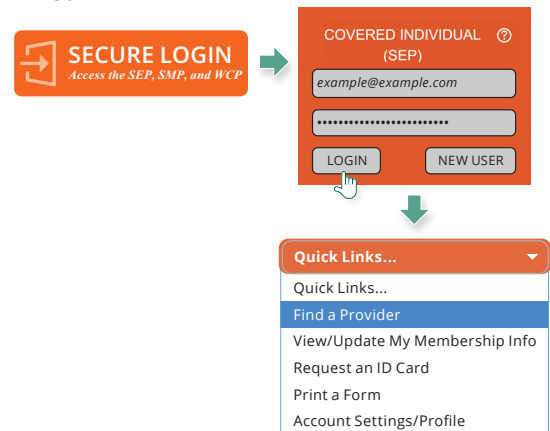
SECURE LOGIN
Access the SEP, SMP, and WCP

COVERED INDIVIDUAL (SEP) ?

example@example.com

•••••••••••••••••••••••••

LOGIN

NEW USER

Quick Links...

Quick Links...
Find a Provider
View/Update My Membership Info
Request an ID Card
Print a Form
Account Settings/Profile